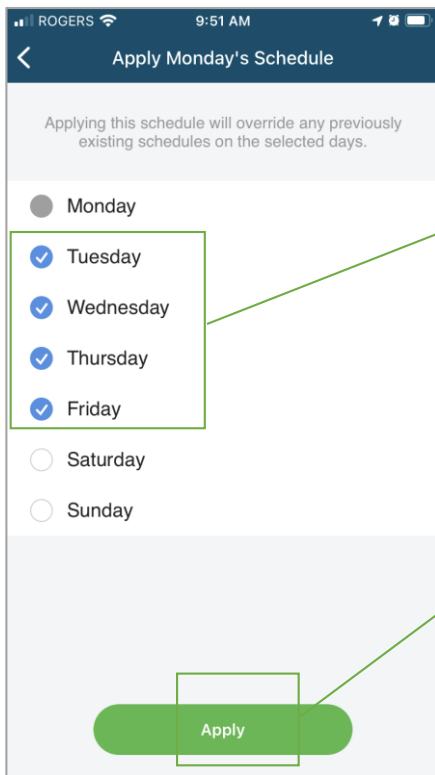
ROGERS 9:51 AM

Apply Monday's Schedule

Applying this schedule will override any previously existing schedules on the selected days.

Monday

Tuesday

Wednesday

Thursday

Friday

Saturday

Sunday

Apply